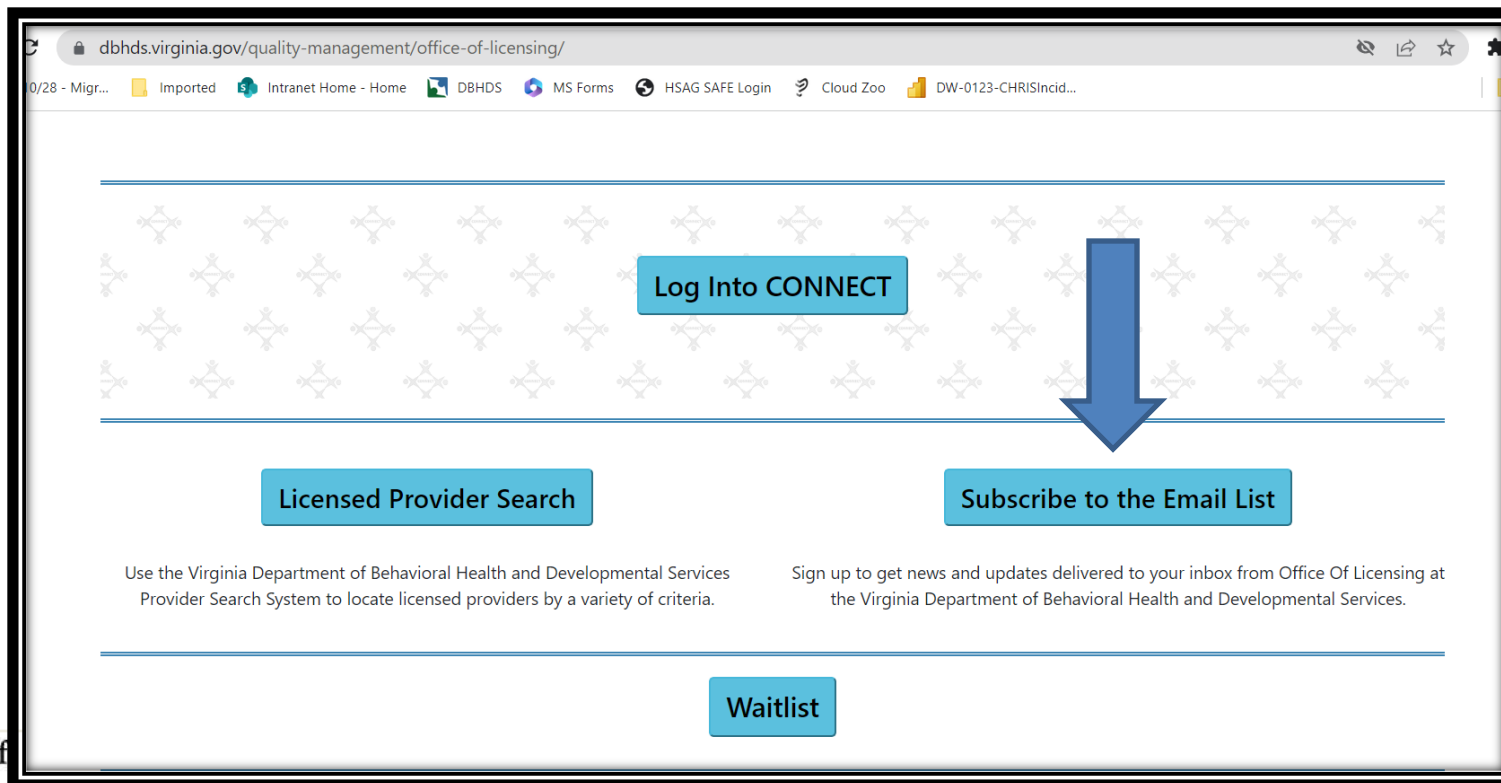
dbhds.virginia.gov/quality-management/office-of-licensing/

0/28 - Migr... Imported Intranet Home - Home DBHDS MS Forms HSAG SAFE Login Cloud Zoo DW-0123-CHRISIncid...

Log Into CONNECT

Licensed Provider Search

Use the Virginia Department of Behavioral Health and Developmental Services Provider Search System to locate licensed providers by a variety of criteria.

Subscribe to the Email List

Sign up to get news and updates delivered to your inbox from Office Of Licensing at the Virginia Department of Behavioral Health and Developmental Services.

Waitlist

f